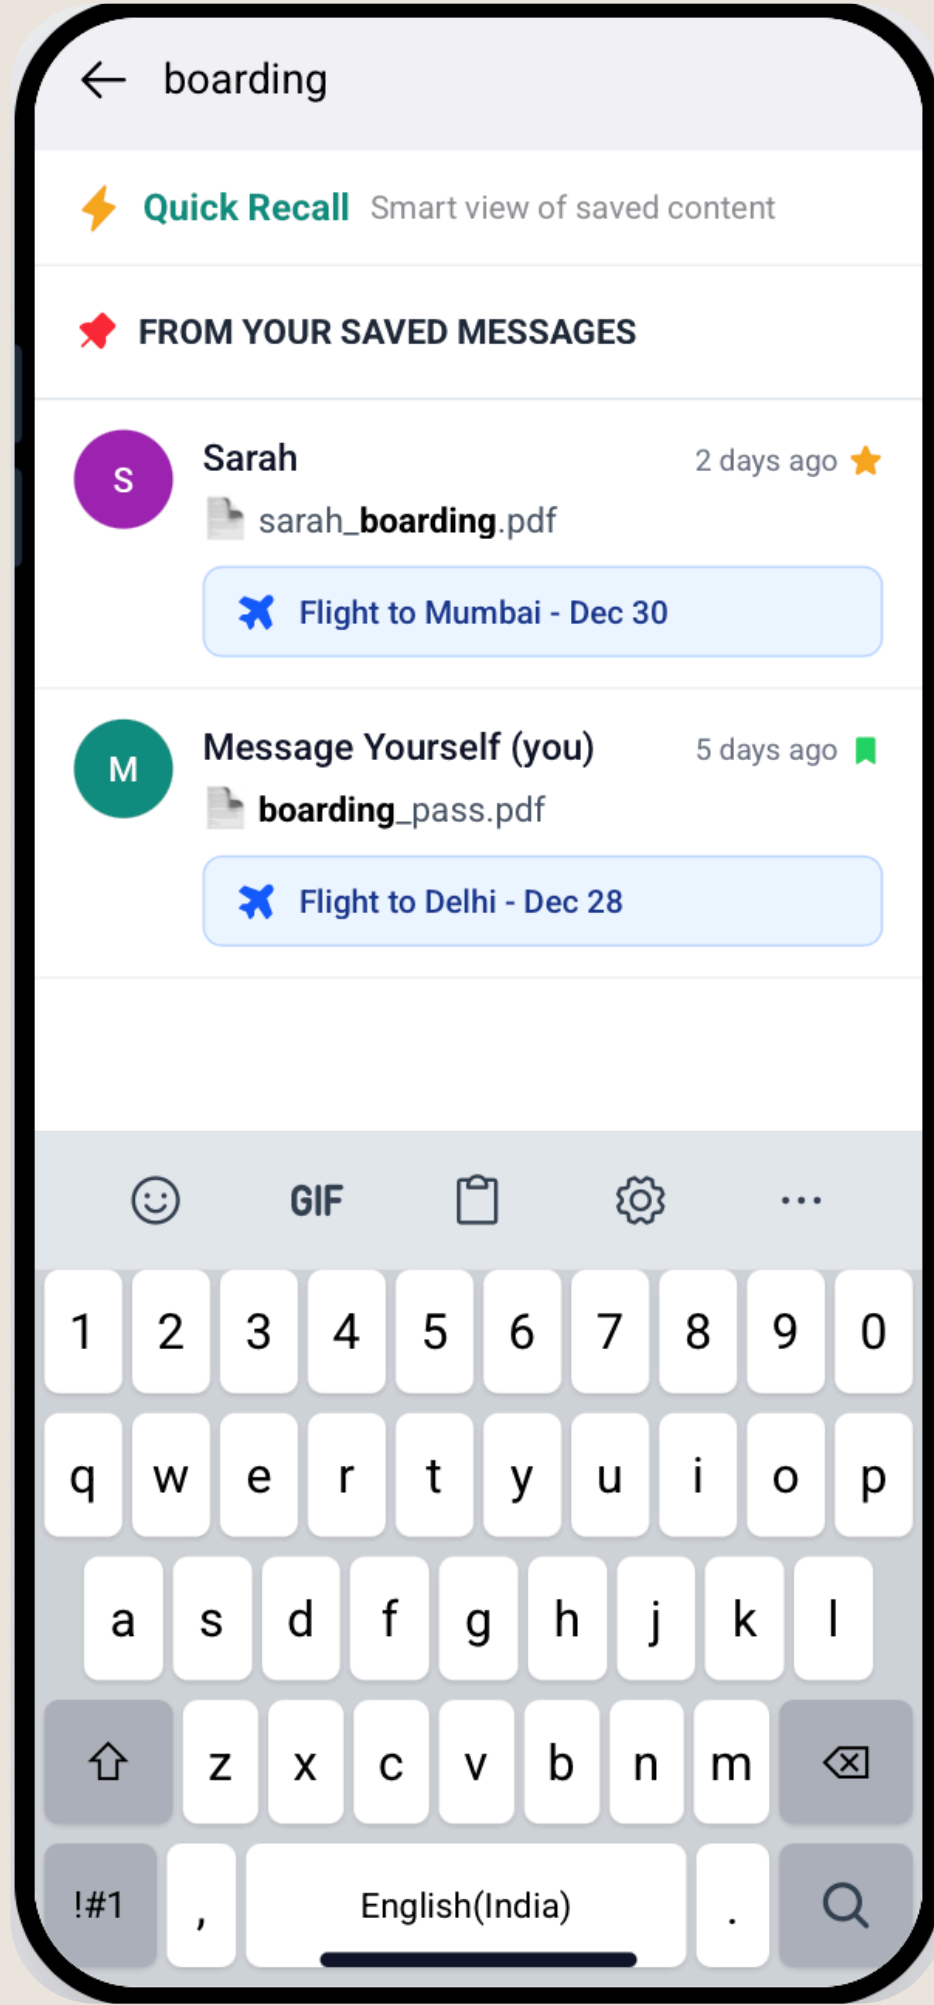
boarding

Quick Recall Smart view of saved content

FROM YOUR SAVED MESSAGES

S
Sarah 2 days ago
sarah_boarding.pdf
Flight to Mumbai - Dec 30

M
Message Yourself (you) 5 days ago
boarding_pass.pdf
Flight to Delhi - Dec 28

GIF

1 2 3 4 5 6 7 8 9 0
q w e r t y u i o p
a s d f g h j k l
z x c v b n m
!#1 , English(India) .